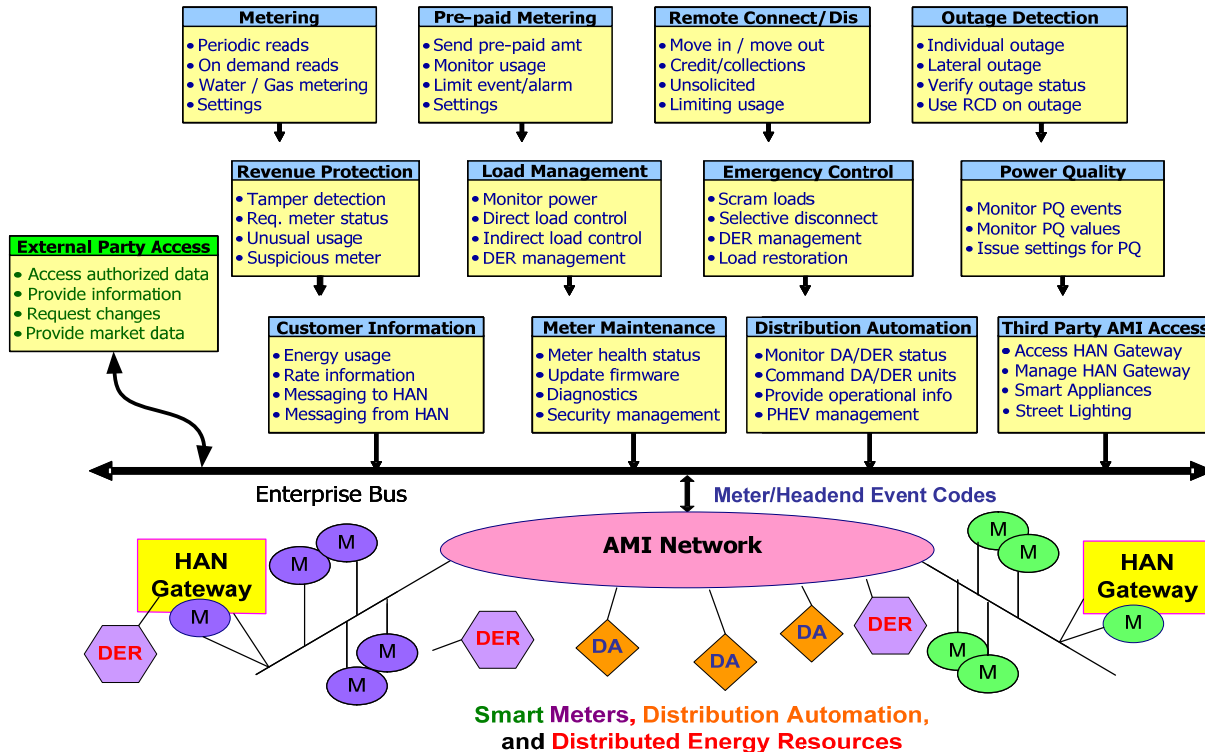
Metering
• Periodic reads
• On demand reads
• Water / Gas metering
• Settings

Pre-paid Metering
• Send pre-paid amt
• Monitor usage
• Limit event/alarm
• Settings

Remote Connect/Dis
• Move in / move out
• Credit/collections
• Unsolicited
• Limiting usage

Outage Detection
• Individual outage
• Lateral outage
• Verify outage status
• Use RCD on outage

Revenue Protection
• Tamper detection
• Req. meter status
• Unusual usage
• Suspicious meter

Load Management
• Monitor power
• Direct load control
• Indirect load control
• DER management

Emergency Control
• Scram loads
• Selective disconnect
• DER management
• Load restoration

Power Quality
• Monitor PQ events
• Monitor PQ values
• Issue settings for PQ

External Party Access
• Access authorized data
• Provide information
• Request changes
• Provide market data

Customer Information
• Energy usage
• Rate information
• Messaging to HAN
• Messaging from HAN

Meter Maintenance
• Meter health status
• Update firmware
• Diagnostics
• Security management

Distribution Automation
• Monitor DA/DER status
• Command DA/DER units
• Provide operational info
• PHEV management

Third Party AMI Access
• Access HAN Gateway
• Manage HAN Gateway
• Smart Appliances
• Street Lighting

Enterprise Bus

Meter/Headend Event Codes

AMI Network

HAN Gateway

M M M M M M

DER DER DER

DA DA DA

M M M M M

HAN Gateway

Smart Meters, Distribution Automation, and Distributed Energy Resources